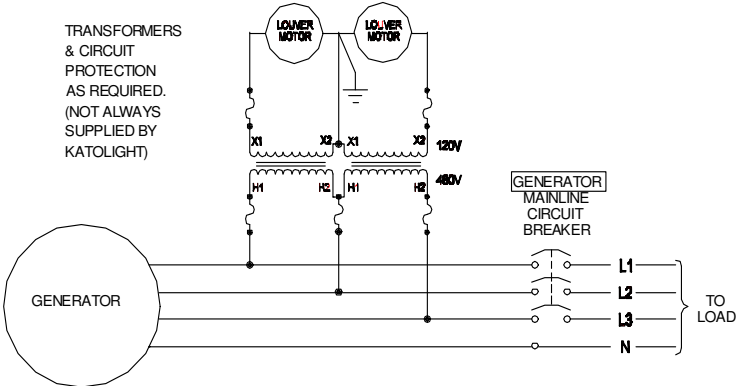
TRANSFORMERS & CIRCUIT PROTECTION AS REQUIRED. (NOT ALWAYS SUPPLIED BY KATOLIGHT)

LOUVER MOTOR

LOUVER MOTOR

X1

X2

X1

X2

120V

H1

H2

H1

H2

480V

GENERATOR MAINLINE CIRCUIT BREAKER

GENERATOR

L1

L2

L3

N

TO LOAD